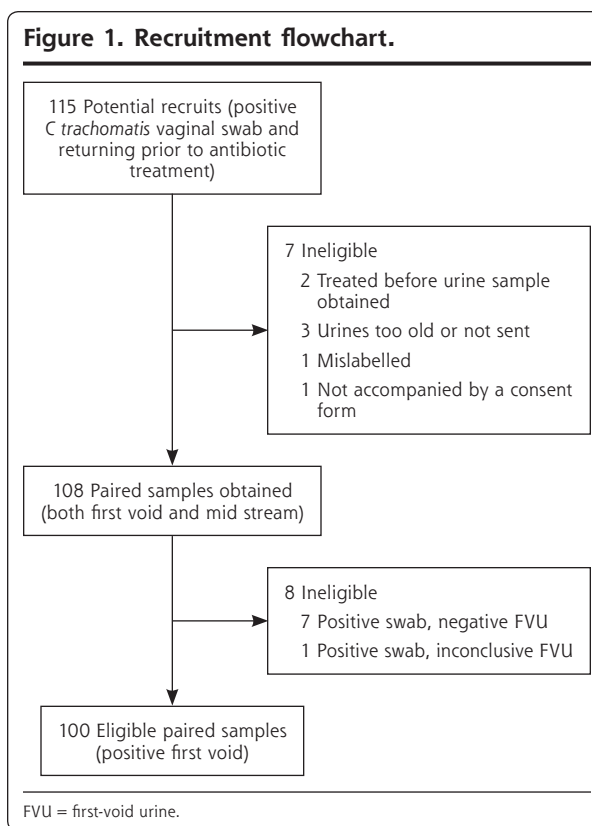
Figure 1. Recruitment flowchart.

115 Potential recruits (positive C trachomatis vaginal swab and returning prior to antibiotic treatment)

7 Ineligible
2 Treated before urine sample obtained
3 Urines too old or not sent
1 Mislabelled
1 Not accompanied by a consent form

108 Paired samples obtained (both first void and mid stream)

8 Ineligible
7 Positive swab, negative FVU
1 Positive swab, inconclusive FVU

100 Eligible paired samples (positive first void)

FVU = first-void urine.